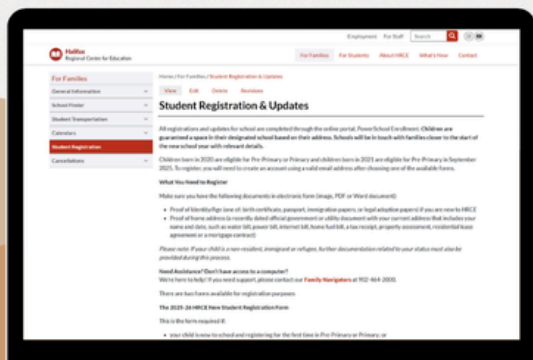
Employment For Staff Search

Halifax Regional Centre for Education

For Families For Students About HRCE What's New Contact

For Families

General Information

School Finder

Student Transportation

Calendars

Student Registration

Cancellations

Home / For Families / Student Registration & Updates

View Edit Delete Revisions

Student Registration & Updates

All registrations and updates for school are completed through the online portal, PowerSchool Enrollment. Children are guaranteed a space in their designated school based on their address. Schools will be in touch with families closer to the start of the new school year with relevant details.

Children born in 2020 are eligible for Pre-Primary or Primary and children born in 2021 are eligible for Pre-Primary in September 2025. To register, you will need to create an account using a valid email address after choosing one of the available forms.

What You Need to Register

Make sure you have the following documents in electronic form (image, PDF or Word document):

Proof of Identity/Age (one of: birth certificate, passport, immigration papers, or legal adoption papers) if you are new to HRCE

Proof of home address (a recently dated official government or utility document with your current address that includes your name and date, such as water bill, power bill, internet bill, home fuel bill, a tax receipt, property assessment, residential lease agreement or a mortgage contract)

Please note: If your child is a non-resident, immigrant or refugee, further documentation related to your status must also be provided during this process.

Need Assistance? Don't have access to a computer?

We're here to help! If you need support, please contact our Family Navigators at 902-464-2000.

There are two forms available for registration purposes

The 2025-26 HRCE New Student Registration Form

This is the form required if:

your child is new to school and registering for the first time in Pre-Primary or Primary; or